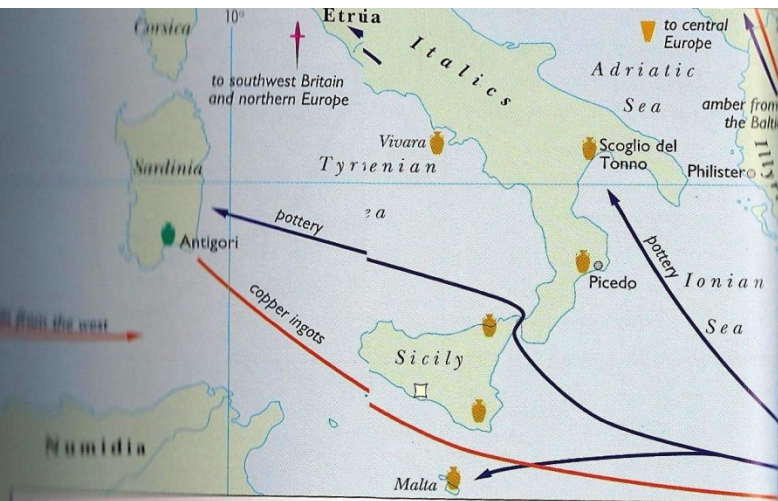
Corsica
10°
Etruria
Italics
to central Europe
to southwest Britain and northern Europe
Adriatic
Sea
amber from the Balti
Illy
Vivara
Scoglio del Tonno
Philistero
Sardinia
Tyrrenian
Sea
pottery
Antigori
pottery
Picedo
Ionian
copper ingots
Sea
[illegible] from the west
Sicily
Numidia
Malta